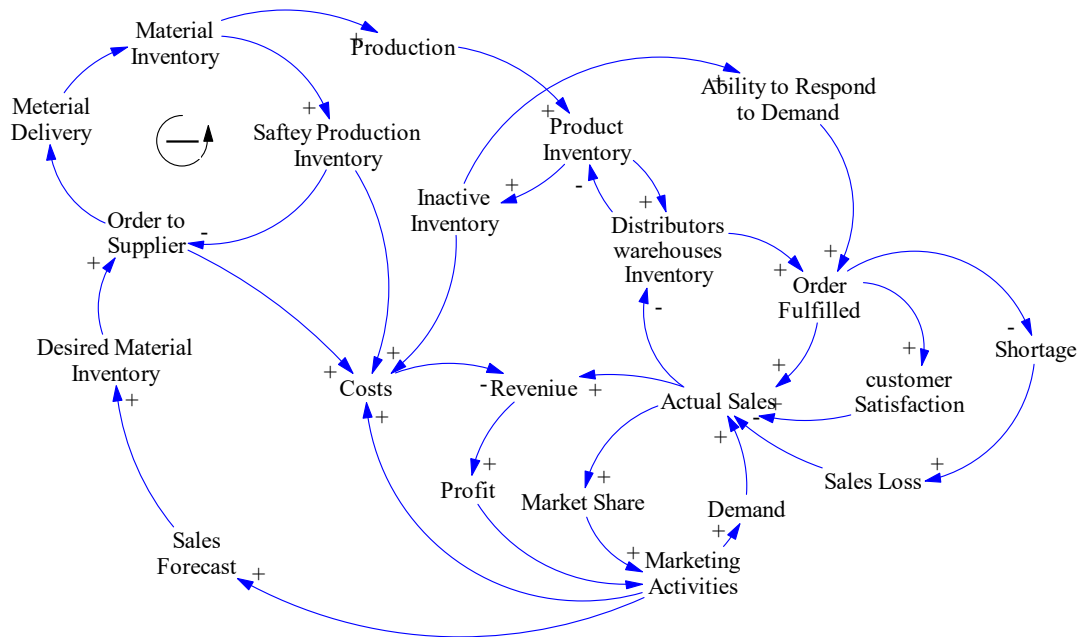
Material Inventory

+

Production

Ability to Respond to Demand

+

Meterial Delivery

+

Saftey Production Inventory

+

Product Inventory

Inactive Inventory

+

-

+

Order to Supplier

-

Distributors warehouses Inventory

+

+

Order Fulfilled

+

Desired Material Inventory

-

+

-

Shortage

+

+

Costs

+

- Reveniue +

+

+

customer Satisfaction

+

Actual Sales

-

+

+

+

Profit

+

Market Share

Sales Loss

+

Demand

Sales Forecast

+

+

Marketing Activities

+